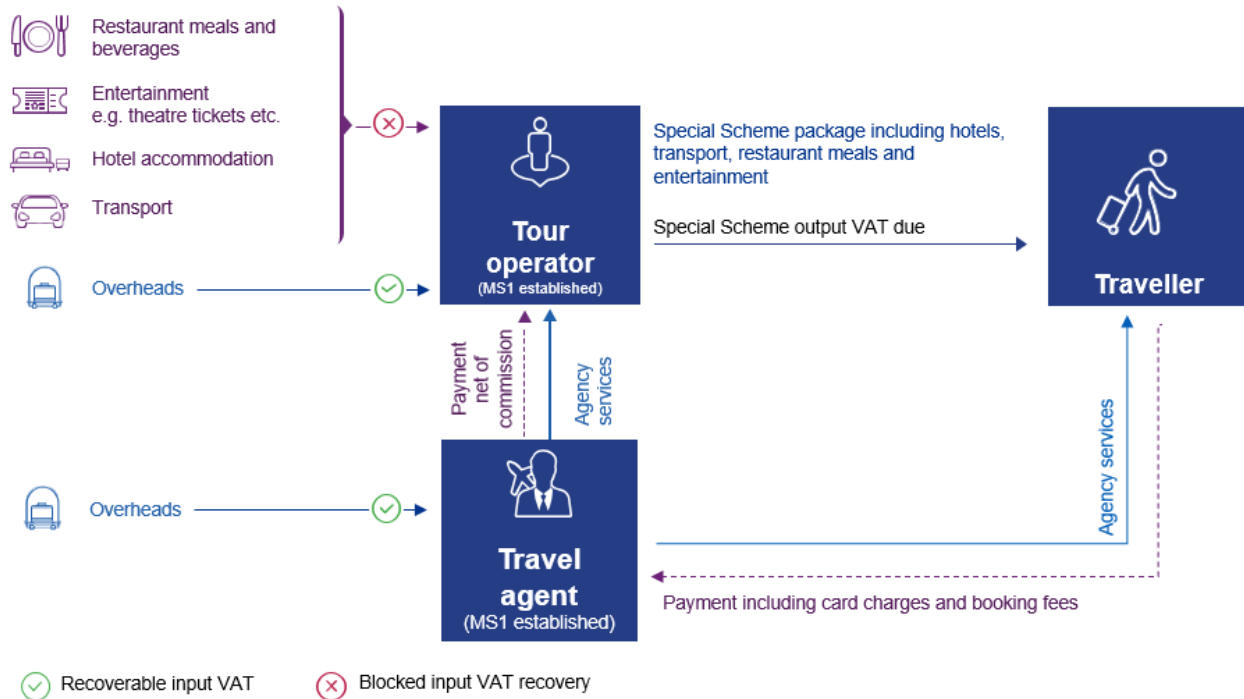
Restaurant meals and beverages

Entertainment
e.g. theatre tickets etc.

Hotel accommodation

Transport

Overheads

Tour operator
(MS1 established)

Special Scheme package including hotels, transport, restaurant meals and entertainment

Special Scheme output VAT due

Traveller

Payment net of commission

Agency services

Agency services

Overheads

Travel agent
(MS1 established)

Payment including card charges and booking fees

Recoverable input VAT

Blocked input VAT recovery